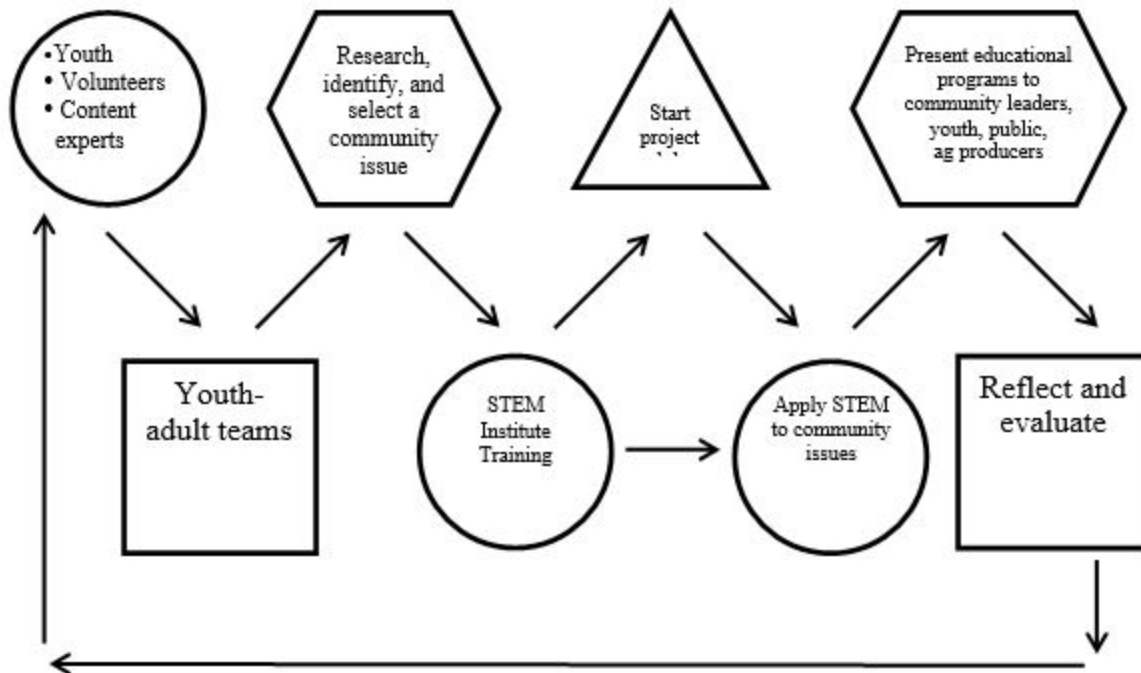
•Youth
• Volunteers
• Content experts

Research, identify, and select a community issue

Start project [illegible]

Present educational programs to community leaders, youth, public, ag producers

Youth-adult teams

STEM Institute Training

Apply STEM to community issues

Reflect and evaluate